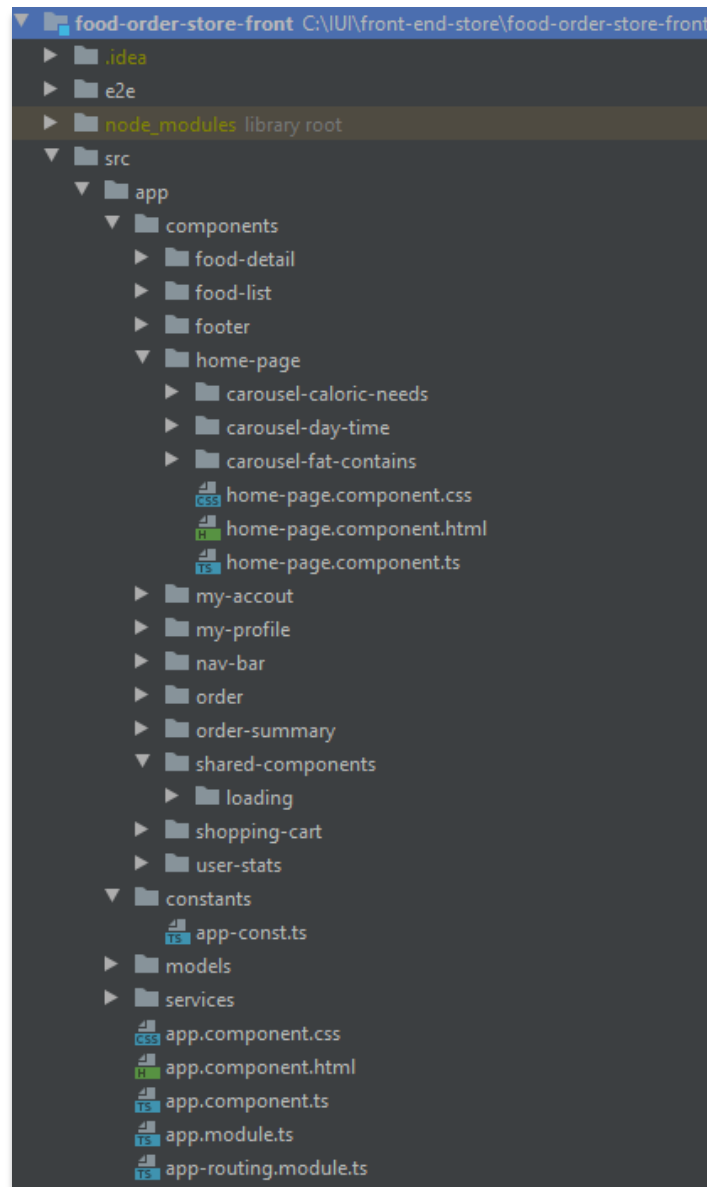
food-order-store-front C:\IUI\front-end-store\food-order-store-front
.idea
e2e
node_modules library root
src
app
components
food-detail
food-list
footer
home-page
carousel-caloric-needs
carousel-day-time
carousel-fat-contains
CSS home-page.component.css
H home-page.component.html
TS home-page.component.ts
my-accout
my-profile
nav-bar
order
order-summary
shared-components
loading
shopping-cart
user-stats
constants
TS app-const.ts
models
services
CSS app.component.css
H app.component.html
TS app.component.ts
TS app.module.ts
TS app-routing.module.ts